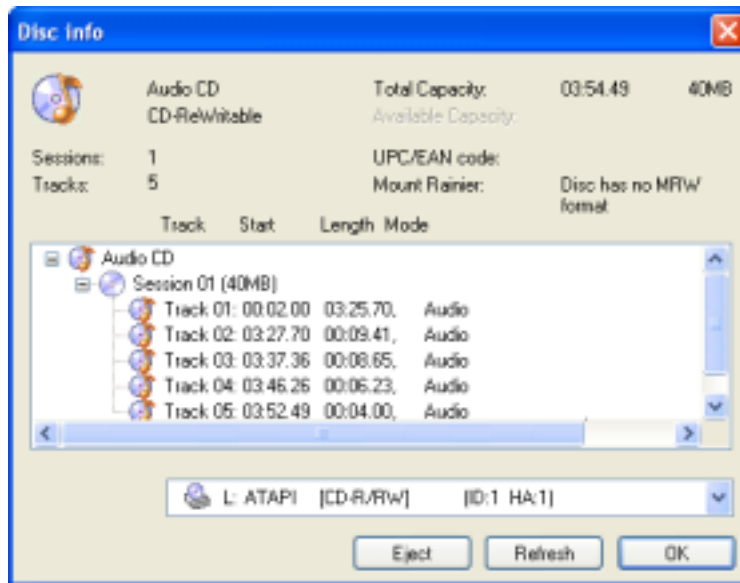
Disc Info

Audio CD
CD-ReWritable

Total Capacity: 03:54.49 40MB
Available Capacity:

Sessions: 1
Tracks: 5

UPC/EAN code:
Mount Rainier: Disc has no MRW format

Track Start Length Mode

Audio CD
Session 01 (40MB)
Track 01: 00:02.00 03:25.70, Audio
Track 02: 03:27.70 00:09.41, Audio
Track 03: 03:37.36 00:08.65, Audio
Track 04: 03:46.26 00:06.23, Audio
Track 05: 03:52.49 00:04.00, Audio

L: ATAPI [CD-R/RW] [ID:1 HA:1]

Eject Refresh OK